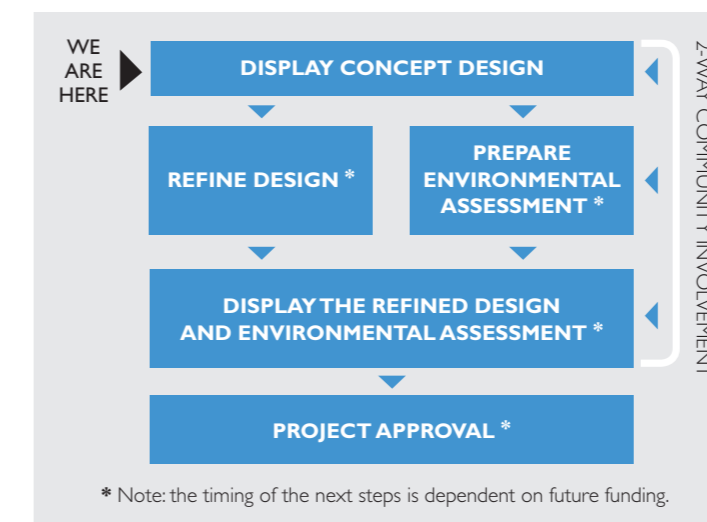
WE ARE HERE

DISPLAY CONCEPT DESIGN

REFINE DESIGN *

PREPARE ENVIRONMENTAL ASSESSMENT *

DISPLAY THE REFINED DESIGN AND ENVIRONMENTAL ASSESSMENT *

PROJECT APPROVAL *

2-WAY COMMUNITY INVOLVEMENT

* Note: the timing of the next steps is dependent on future funding.